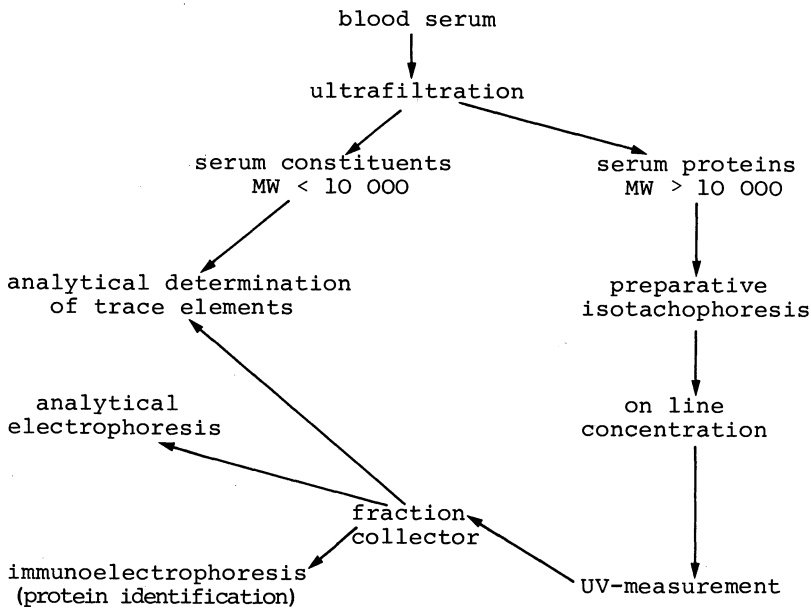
blood serum

ultrafiltration

serum constituents MW < 10 000

serum proteins MW > 10 000

analytical determination of trace elements

preparative isotachophoresis

analytical electrophoresis

on line concentration

fraction collector

immunoelectrophoresis (protein identification)

UV-measurement